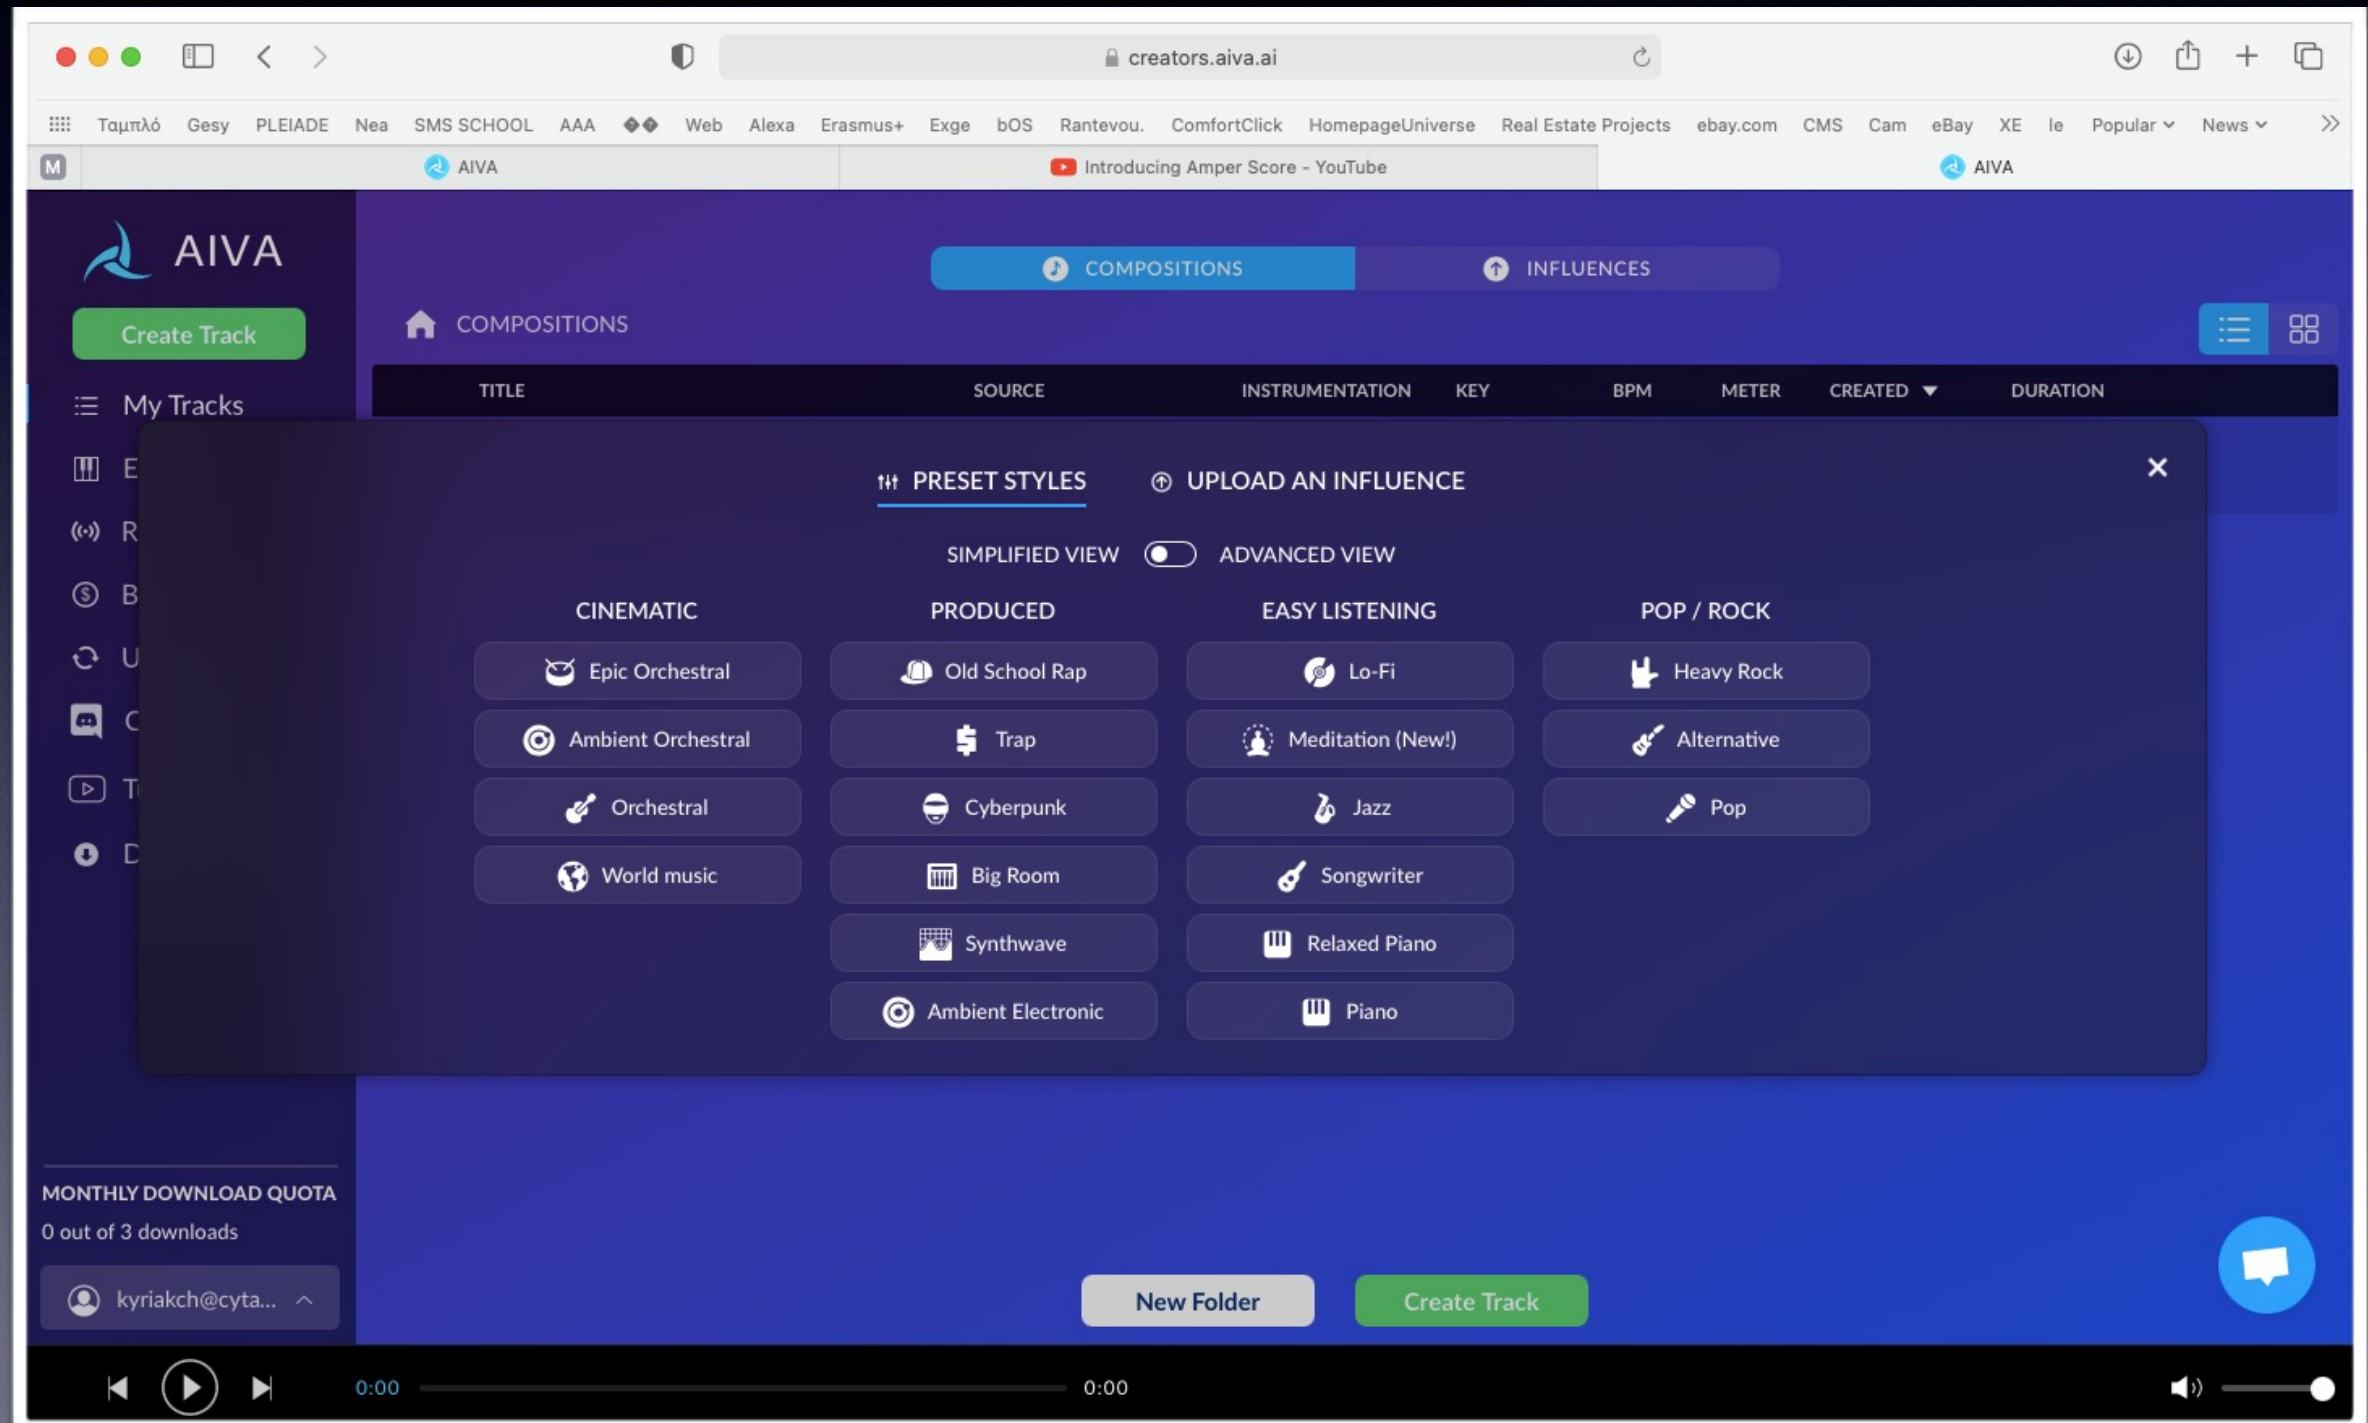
creators.aiva.ai

Ταμπλό Gesy PLEIADE Nea SMS SCHOOL AAA ◆◆ Web Alexa Erasmus+ Exge bOS Rantevou. ComfortClick HomepageUniverse Real Estate Projects ebay.com CMS Cam eBay XE le Popular News

M AIVA | Introducing Amper Score - YouTube | AIVA

AIVA

Create Track

My Tracks
E
R
B
U
C
T
D

COMPOSITIONS INFLUENCES

COMPOSITIONS

| TITLE | SOURCE | INSTRUMENTATION | KEY | BPM | METER | CREATED ▼ | DURATION |
|---|---|---|---|---|---|---|---|

PRESET STYLES UPLOAD AN INFLUENCE

SIMPLIFIED VIEW ADVANCED VIEW

CINEMATIC
Epic Orchestral
Ambient Orchestral
Orchestral
World music

PRODUCED
Old School Rap
Trap
Cyberpunk
Big Room
Synthwave
Ambient Electronic

EASY LISTENING
Lo-Fi
Meditation (New!)
Jazz
Songwriter
Relaxed Piano
Piano

POP / ROCK
Heavy Rock
Alternative
Pop

MONTHLY DOWNLOAD QUOTA
0 out of 3 downloads

kyriakch@cyta...

New Folder Create Track

0:00 0:00